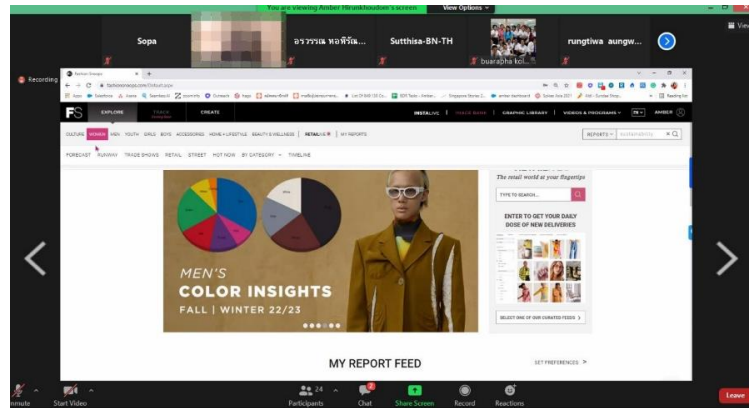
You are viewing Amber Hirunkhoudom's screen View Options

Sopa อรวรรณ หอพิรัณ... Sutthisa-BN-TH rungtiwa aungw... buaraphha kol...

Recording

FS EXPLORE CREATE INSTALIVE GRAPHIC LIBRARY VIDEOS & PROGRAMS AMBER

CULTURE WOMEN MEN YOUTH GIRLS BOYS ACCESSORIES HOME + LIFESTYLE BEAUTY & WELLNESS RETAIL MY REPORTS

REPORTS

FORECAST RUNWAY TRADE SHOWS RETAIL STREET HOT NOW BY CATEGORY TIMELINE

The retail world at your fingertips

TYPE TO SEARCH...

ENTER TO GET YOUR DAILY DOSE OF NEW DELIVERIES

SELECT ONE OF OUR CURATED FEEDS

MEN'S
COLOR INSIGHTS
FALL | WINTER 22/23

MY REPORT FEED

SET PREFERENCES

nmute Start Video Participants 24 Chat Share Screen Record Reactions Leave